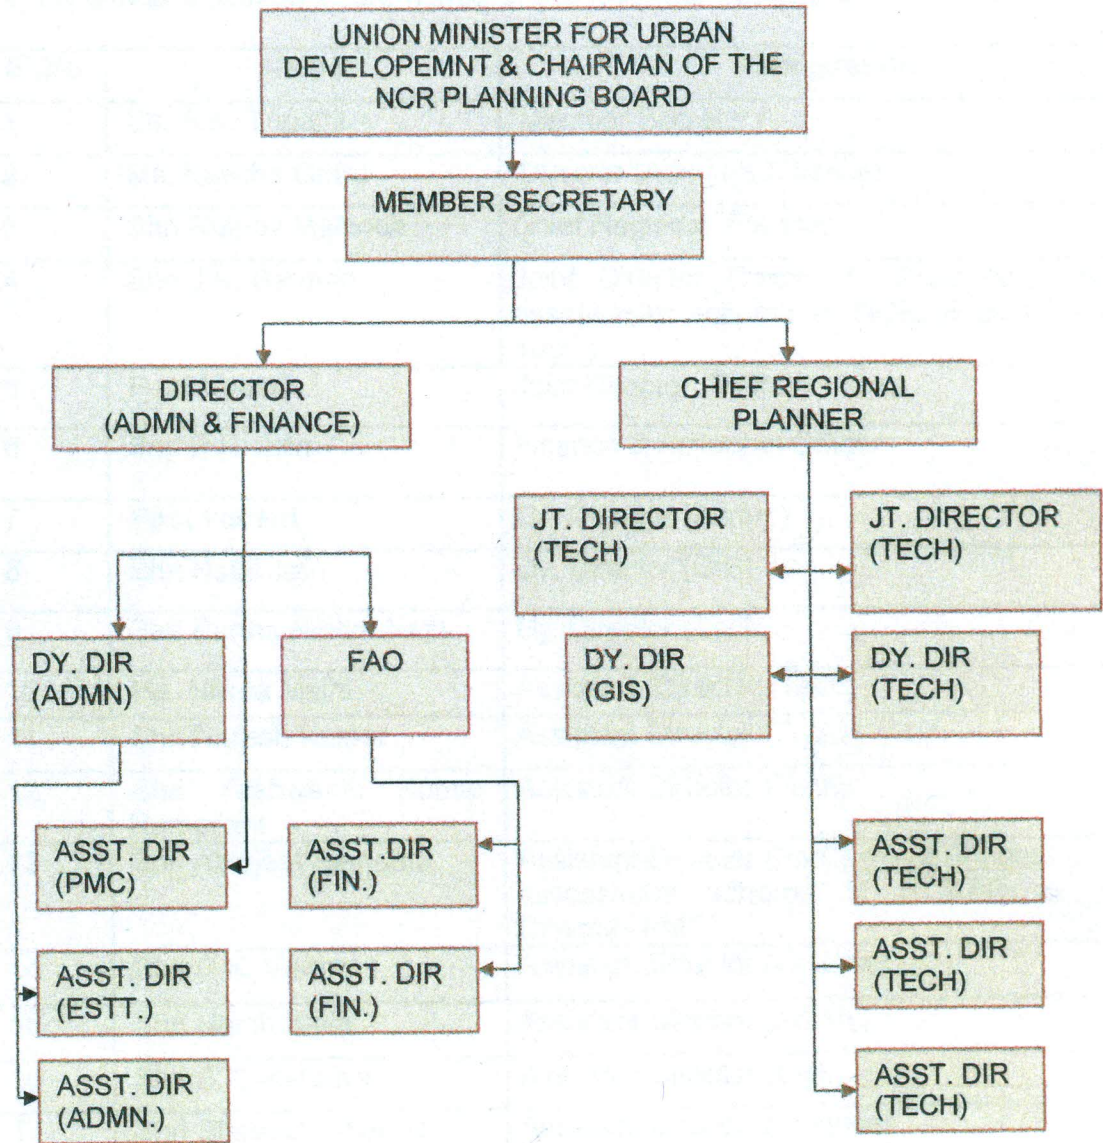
UNION MINISTER FOR URBAN DEVELOPEMNT & CHAIRMAN OF THE NCR PLANNING BOARD

MEMBER SECRETARY

DIRECTOR (ADMN & FINANCE)

CHIEF REGIONAL PLANNER

JT. DIRECTOR (TECH)

JT. DIRECTOR (TECH)

DY. DIR (ADMN)

FAO

DY. DIR (GIS)

DY. DIR (TECH)

ASST. DIR (PMC)

ASST.DIR (FIN.)

ASST. DIR (TECH)

ASST. DIR (ESTT.)

ASST. DIR (FIN.)

ASST. DIR (TECH)

ASST. DIR (ADMN.)

ASST. DIR (TECH)